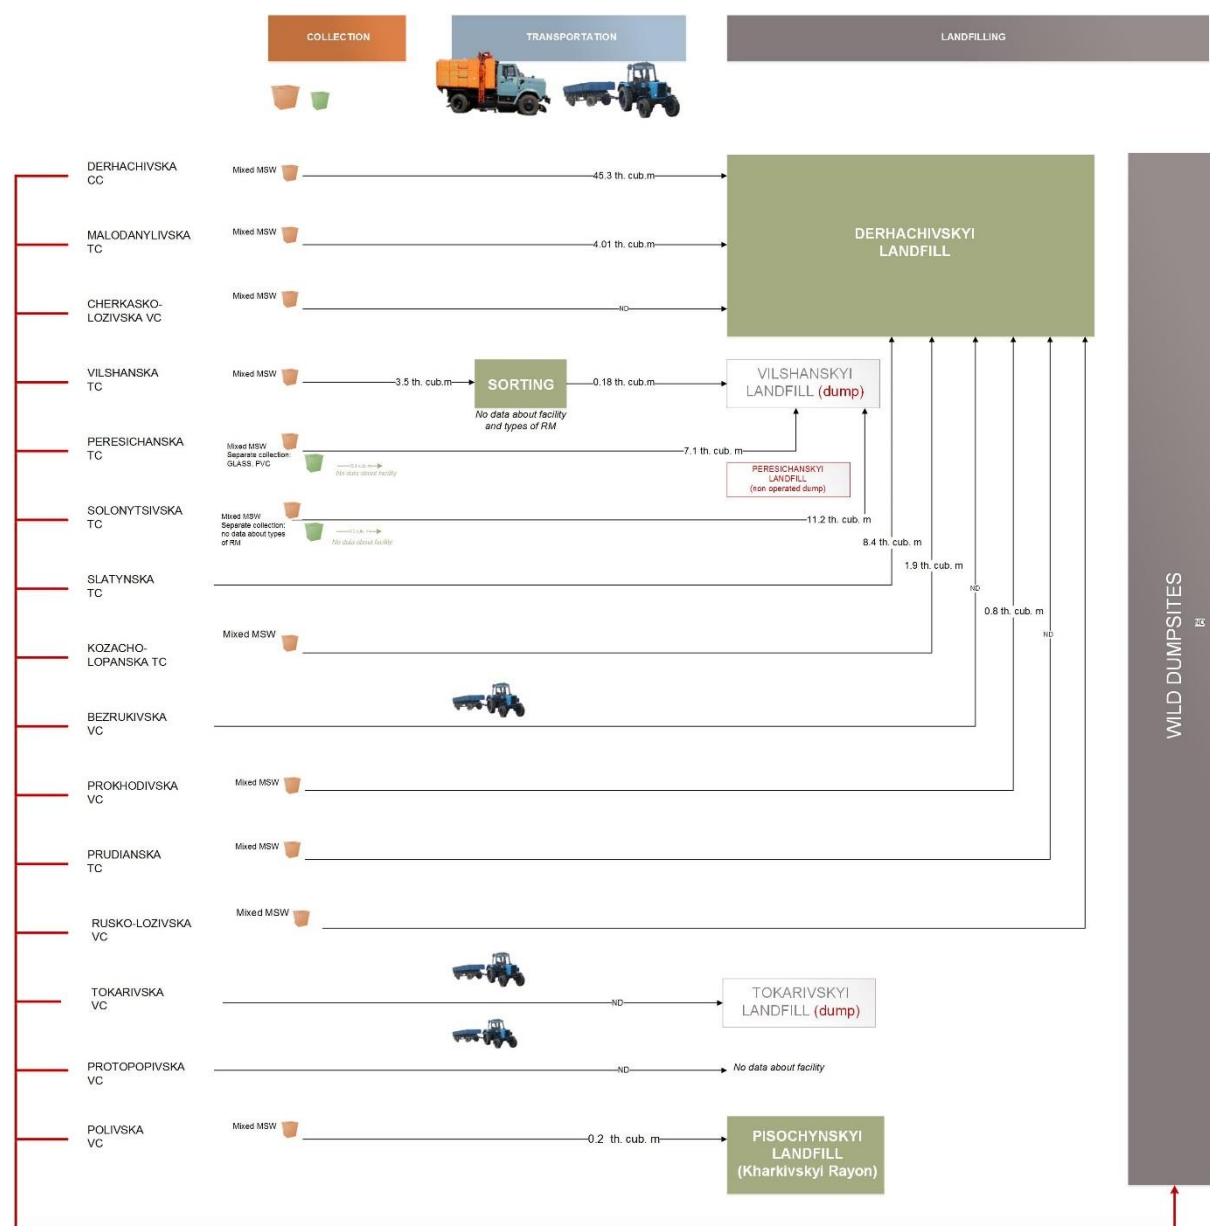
COLLECTION
TRANSPORTATION
LANDFILLING

DERHACHIVSKA CC
Mixed MSW
45.3 th. cub.m

MALODANYLIVSKA TC
Mixed MSW
4.01 th. cub.m

CHERKASKO-LOZIVSKA VC
Mixed MSW
ND

DERHACHIVSKYI LANDFILL

VILSHANSKA TC
Mixed MSW
3.5 th. cub.m
SORTING
No data about facility and types of RM
0.18 th. cub.m
VILSHANSKYI LANDFILL (dump)

PERESICHANSKA TC
Mixed MSW
Separate collection GLASS, PVC
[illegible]
No data about facility
7.1 th. cub. m
PERESICHANSKYI LANDFILL (non operated dump)

SOLONYTSIVSKA TC
Mixed MSW
Separate collection: no data about types of RM
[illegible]
No data about facility
11.2 th. cub. m

SLATYNSKA TC
8.4 th. cub. m

KOZACHO-LOPANSKA TC
Mixed MSW
1.9 th. cub. m

BEZRUKIVSKA VC
ND

PROKHODIVSKA VC
Mixed MSW
0.8 th. cub. m

PRUDIANSKA TC
Mixed MSW
ND

RUSKO-LOZIVSKA VC
Mixed MSW

TOKARIVSKA VC
ND
TOKARIVSKYI LANDFILL (dump)

PROTOPOPIVSKA VC
ND
No data about facility

POLIVSKA VC
Mixed MSW
0.2 th. cub. m
PISOCHYNSKYI LANDFILL (Kharkivskyi Rayon)

WILD DUMPSITES
ND